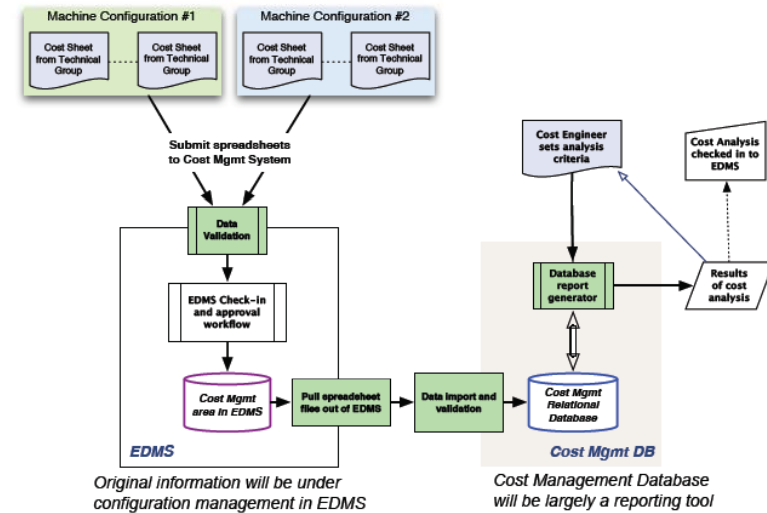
Machine Configuration #1

Cost Sheet from Technical Group

Cost Sheet from Technical Group

Machine Configuration #2

Cost Sheet from Technical Group

Cost Sheet from Technical Group

Submit spreadsheets to Cost Mgmt System

Data Validation

EDMS Check-in and approval workflow

Cost Mgmt area in EDMS

Pull spreadsheet files out of EDMS

EDMS

Data import and validation

Cost Engineer sets analysis criteria

Database report generator

Cost Mgmt Relational Database

Cost Mgmt DB

Results of cost analysis

Cost Analysis checked in to EDMS

Original information will be under configuration management in EDMS

Cost Management Database will be largely a reporting tool